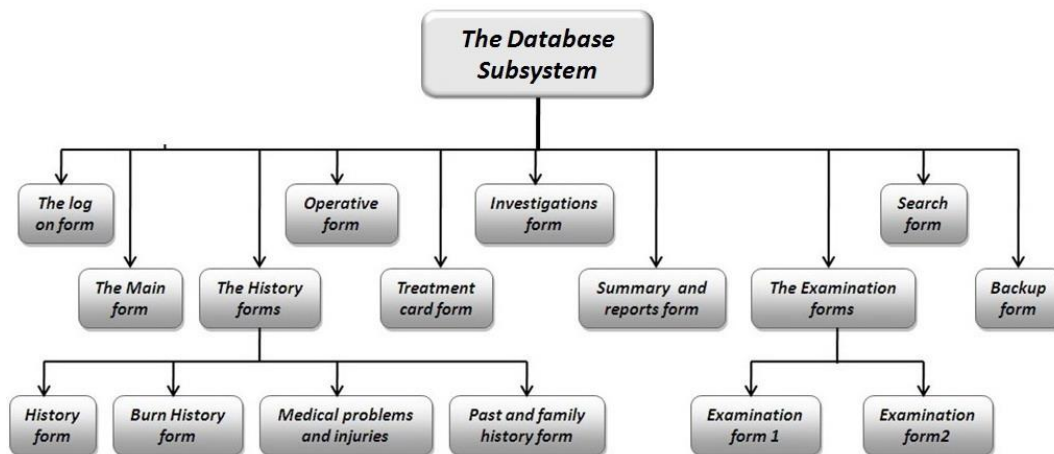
The Database Subsystem

The log on form

The Main form

The History forms

Operative form

Treatment card form

Investigations form

Summary and reports form

The Examination forms

Search form

Backup form

History form

Burn History form

Medical problems and injuries

Past and family history form

Examination form 1

Examination form2